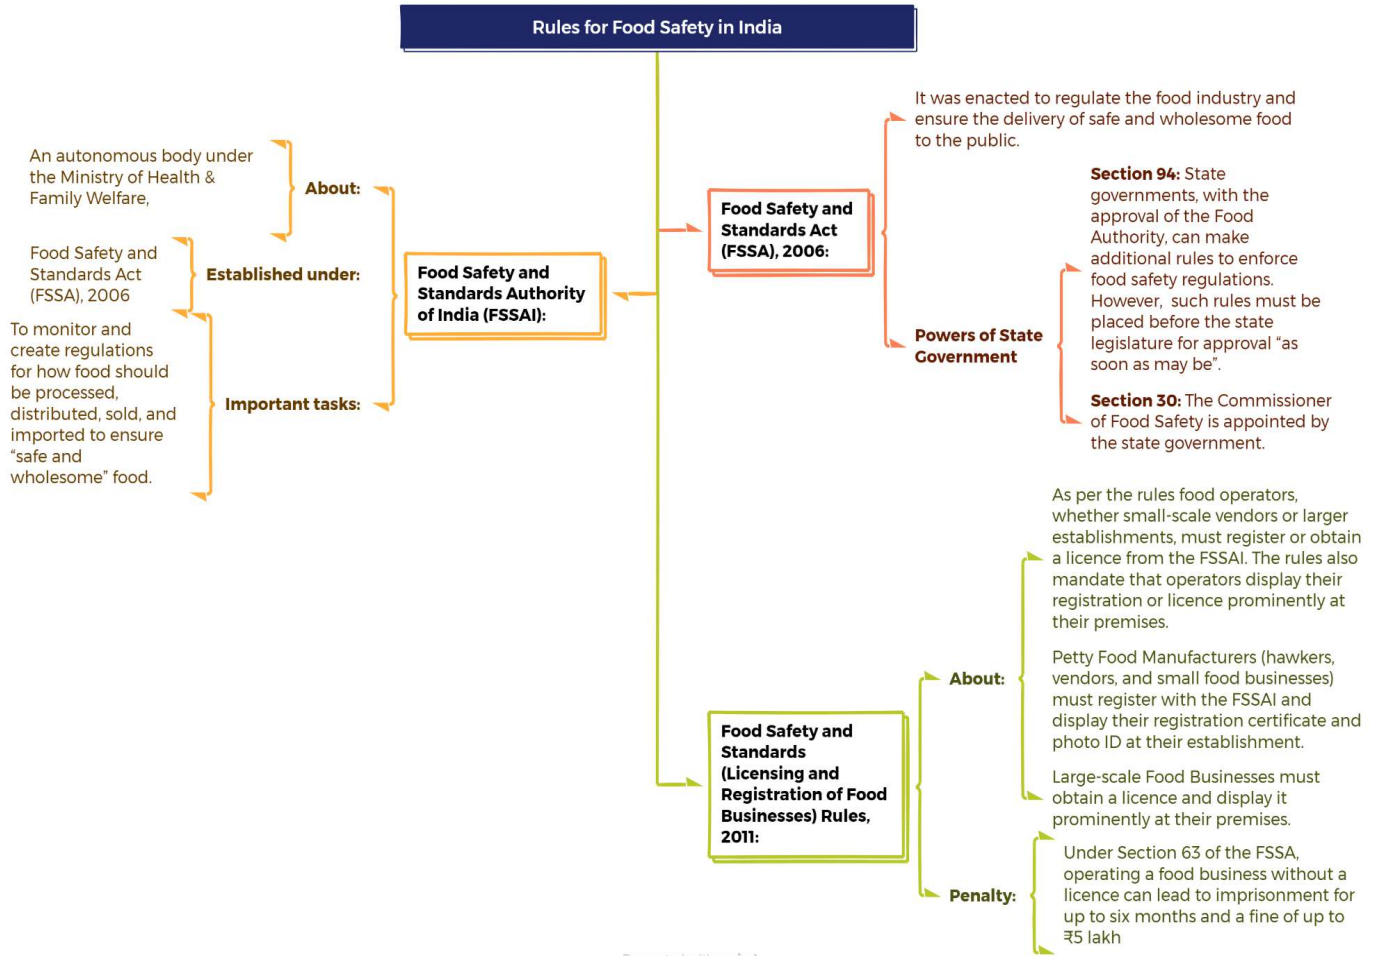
Rules for Food Safety in India

Food Safety and Standards Authority of India (FSSAI):

About:

An autonomous body under the Ministry of Health & Family Welfare,

Established under:

Food Safety and Standards Act (FSSA), 2006

Important tasks:

To monitor and create regulations for how food should be processed, distributed, sold, and imported to ensure "safe and wholesome" food.

Food Safety and Standards Act (FSSA), 2006:

It was enacted to regulate the food industry and ensure the delivery of safe and wholesome food to the public.

Powers of State Government

Section 94: State governments, with the approval of the Food Authority, can make additional rules to enforce food safety regulations. However, such rules must be placed before the state legislature for approval "as soon as may be".

Section 30: The Commissioner of Food Safety is appointed by the state government.

Food Safety and Standards (Licensing and Registration of Food Businesses) Rules, 2011:

About:

As per the rules food operators, whether small-scale vendors or larger establishments, must register or obtain a licence from the FSSAI. The rules also mandate that operators display their registration or licence prominently at their premises.

Petty Food Manufacturers (hawkers, vendors, and small food businesses) must register with the FSSAI and display their registration certificate and photo ID at their establishment.

Large-scale Food Businesses must obtain a licence and display it prominently at their premises.

Penalty:

Under Section 63 of the FSSA, operating a food business without a licence can lead to imprisonment for up to six months and a fine of up to ₹5 lakh